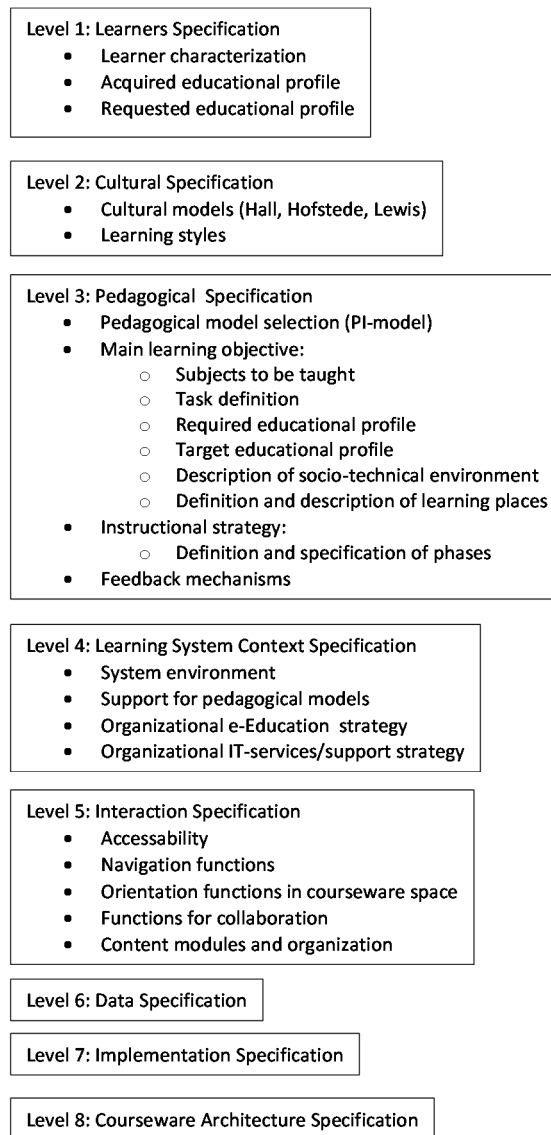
Level 1: Learners Specification
- Learner characterization
- Acquired educational profile
- Requested educational profile

Level 2: Cultural Specification
- Cultural models (Hall, Hofstede, Lewis)
- Learning styles

Level 3: Pedagogical Specification
- Pedagogical model selection (PI-model)
- Main learning objective:
  - Subjects to be taught
  - Task definition
  - Required educational profile
  - Target educational profile
  - Description of socio-technical environment
  - Definition and description of learning places
- Instructional strategy:
  - Definition and specification of phases
- Feedback mechanisms

Level 4: Learning System Context Specification
- System environment
- Support for pedagogical models
- Organizational e-Education strategy
- Organizational IT-services/support strategy

Level 5: Interaction Specification
- Accessability
- Navigation functions
- Orientation functions in courseware space
- Functions for collaboration
- Content modules and organization

Level 6: Data Specification

Level 7: Implementation Specification

Level 8: Courseware Architecture Specification